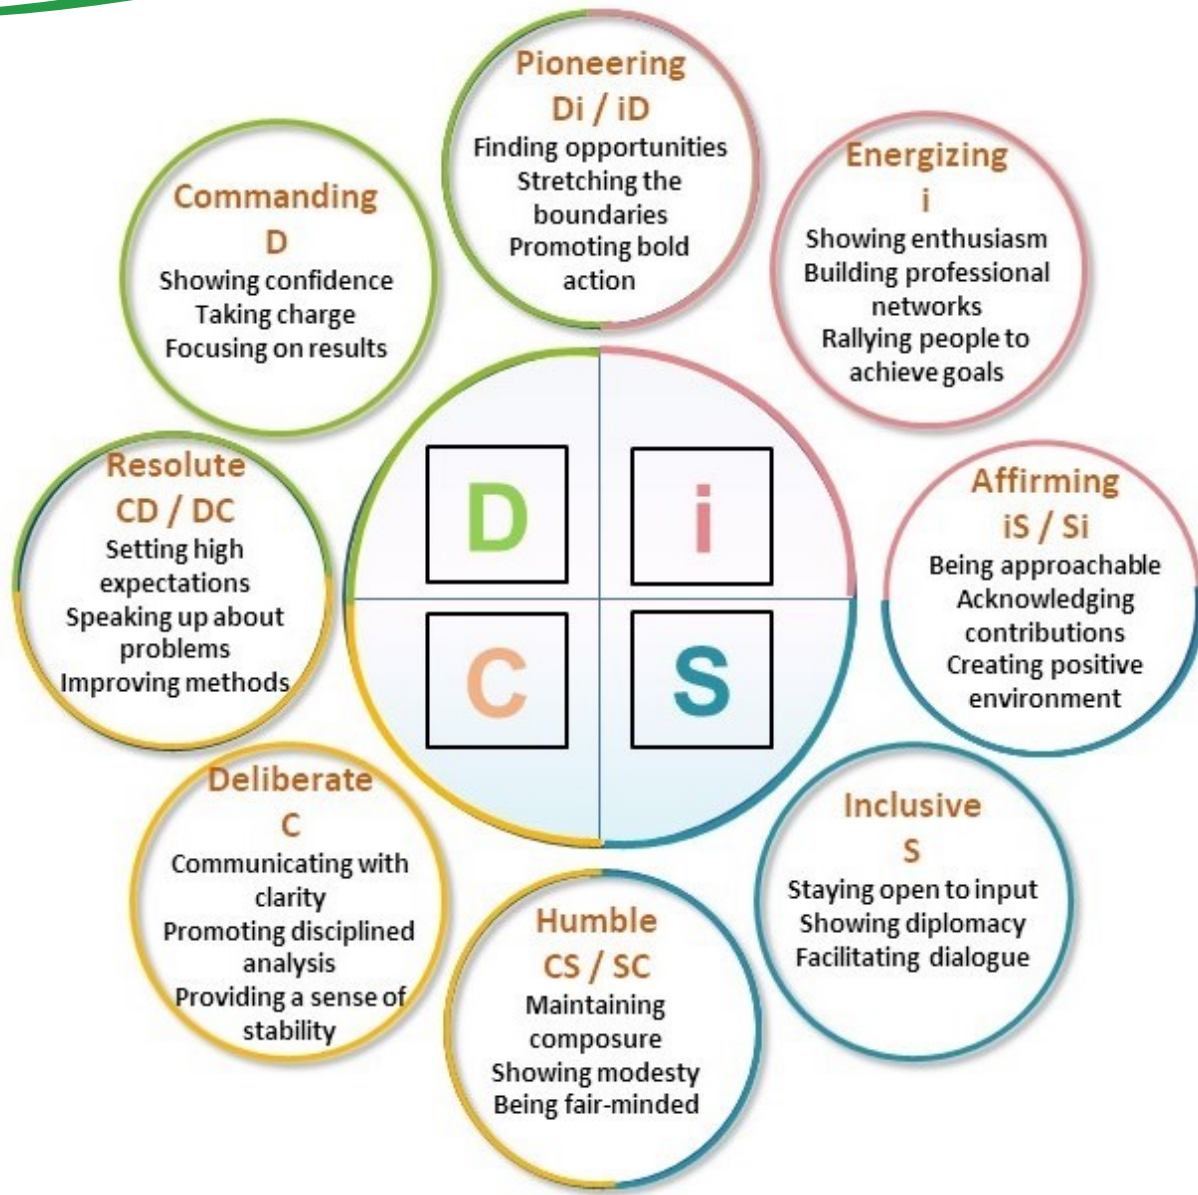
Pioneering
Di / iD
Finding opportunities
Stretching the boundaries
Promoting bold action

Energizing
i
Showing enthusiasm
Building professional networks
Rallying people to achieve goals

Affirming
iS / Si
Being approachable
Acknowledging contributions
Creating positive environment

Inclusive
S
Staying open to input
Showing diplomacy
Facilitating dialogue

Humble
CS / SC
Maintaining composure
Showing modesty
Being fair-minded

Deliberate
C
Communicating with clarity
Promoting disciplined analysis
Providing a sense of stability

Resolute
CD / DC
Setting high expectations
Speaking up about problems
Improving methods

Commanding
D
Showing confidence
Taking charge
Focusing on results

D
i
C
S